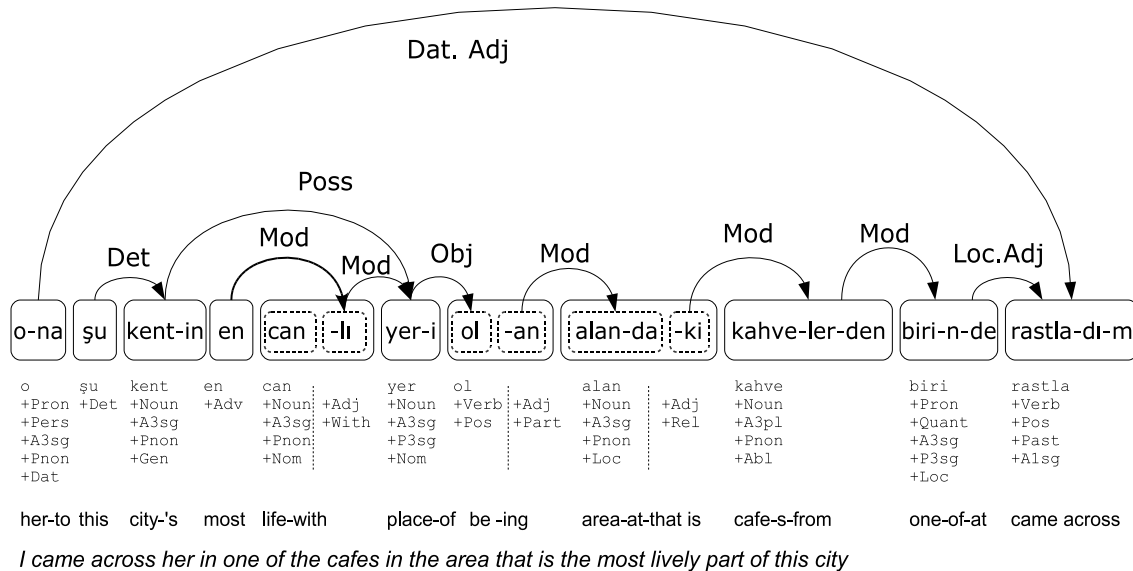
Dat. Adj

Poss

Det

Mod

Mod

Obj

Mod

Mod

Mod

Loc.Adj

o-na şu kent-in en can -lı yer-i ol -an alan-da -ki kahve-ler-den biri-n-de rastla-dı-m

o +Pron +Pers +A3sg +Pnon +Dat

şu +Det

kent +Noun +A3sg +Pnon +Gen

en +Adv

can +Noun +A3sg +Pnon +Nom

+Adj +With

yer +Noun +A3sg +P3sg +Nom

ol +Verb +Pos

+Adj +Part

alan +Noun +A3sg +Pnon +Loc

+Adj +Rel

kahve +Noun +A3pl +Pnon +Abl

biri +Pron +Quant +A3sg +P3sg +Loc

rastla +Verb +Pos +Past +A1sg

her-to this city-'s most life-with place-of be -ing area-at-that is cafe-s-from one-of-at came across

I came across her in one of the cafes in the area that is the most lively part of this city